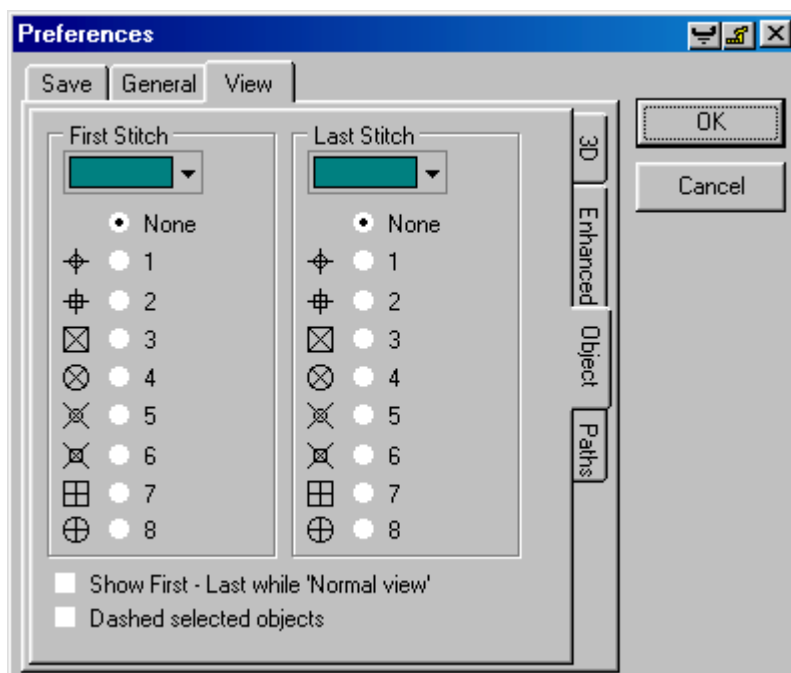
Preferences

Save General View

First Stitch

None
1
2
3
4
5
6
7
8

Last Stitch

None
1
2
3
4
5
6
7
8

3D
Enhanced
Object
Paths

Show First - Last while 'Normal view'
Dashed selected objects

OK
Cancel